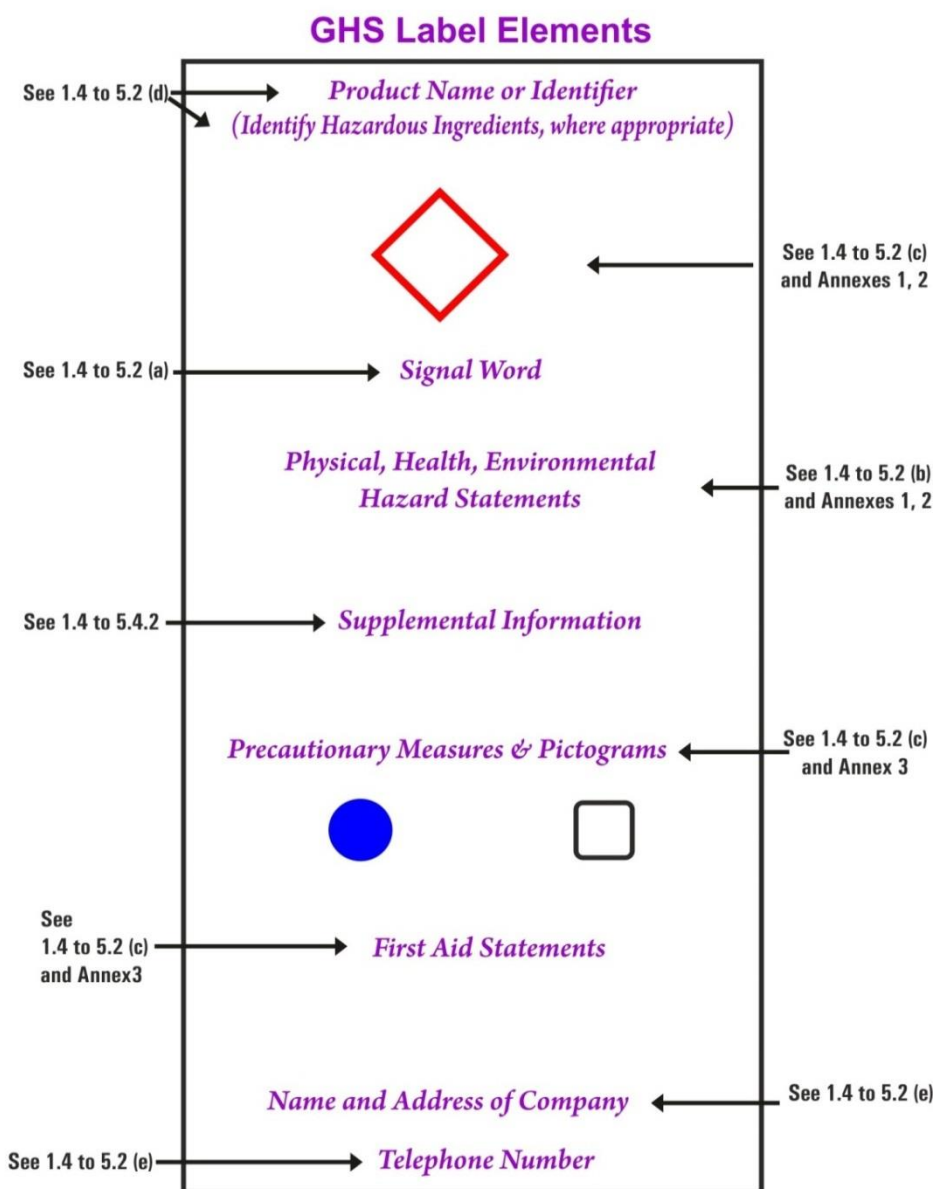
GHS Label Elements

See 1.4 to 5.2 (d)

Product Name or Identifier
(Identify Hazardous Ingredients, where appropriate)

See 1.4 to 5.2 (c) and Annexes 1, 2

See 1.4 to 5.2 (a)

Signal Word

Physical, Health, Environmental Hazard Statements

See 1.4 to 5.2 (b) and Annexes 1, 2

See 1.4 to 5.4.2

Supplemental Information

Precautionary Measures & Pictograms

See 1.4 to 5.2 (c) and Annex 3

See 1.4 to 5.2 (c) and Annex3

First Aid Statements

Name and Address of Company

See 1.4 to 5.2 (e)

See 1.4 to 5.2 (e)

Telephone Number